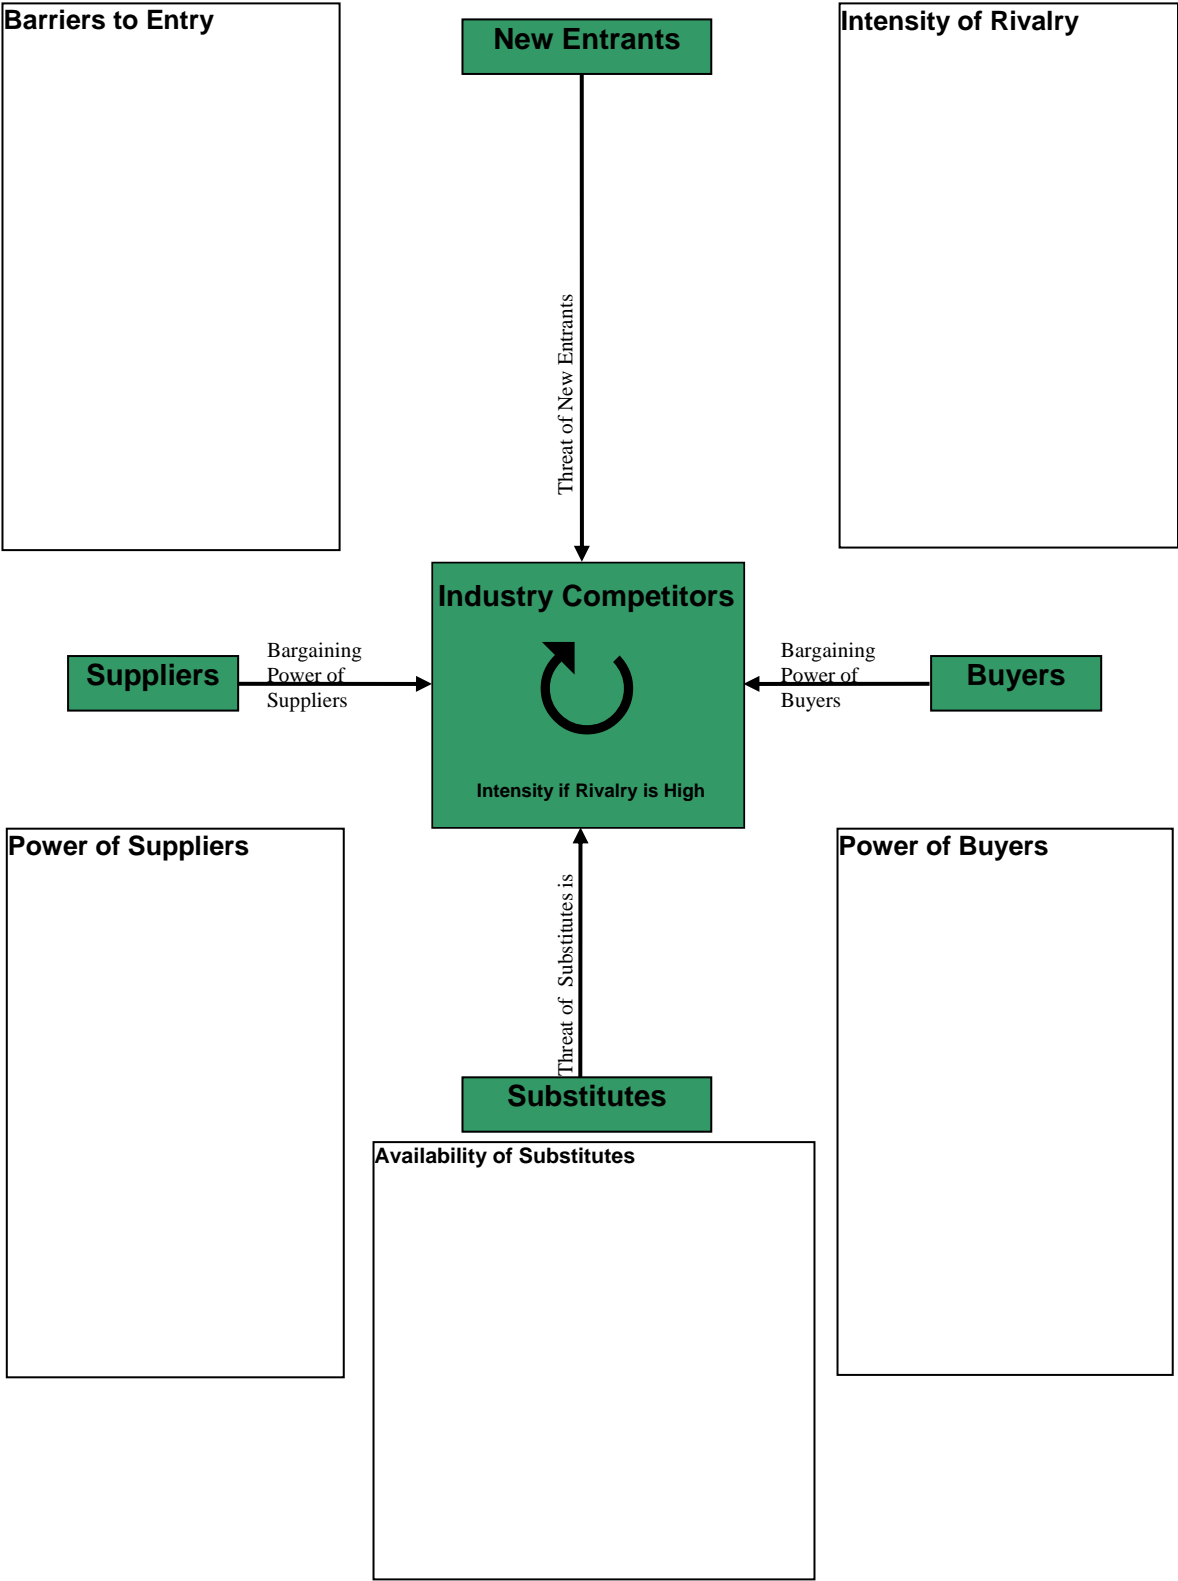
Barriers to Entry

New Entrants

Intensity of Rivalry

Threat of New Entrants

Industry Competitors

Intensity if Rivalry is High

Suppliers

Bargaining Power of Suppliers

Bargaining Power of Buyers

Buyers

Power of Suppliers

Threat of Substitutes is

Power of Buyers

Substitutes

Availability of Substitutes